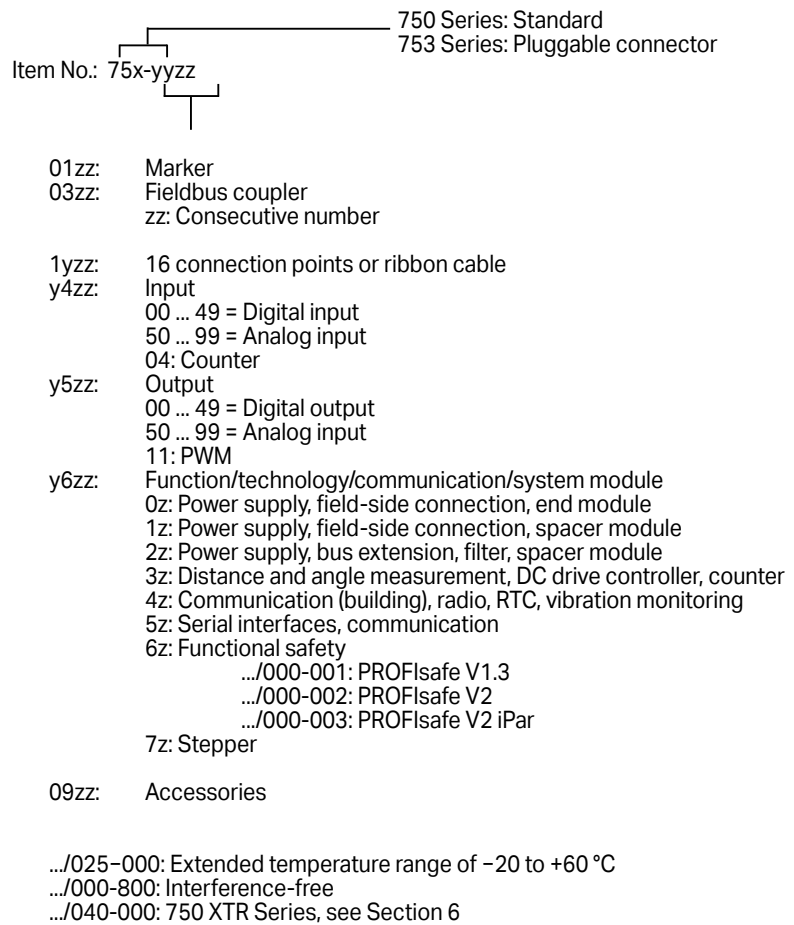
750 Series: Standard
753 Series: Pluggable connector

Item No.: 75x-yyzz

01zz: Marker
03zz: Fieldbus coupler
zz: Consecutive number

1yzz: 16 connection points or ribbon cable
y4zz: Input
00 ... 49 = Digital input
50 ... 99 = Analog input
04: Counter
y5zz: Output
00 ... 49 = Digital output
50 ... 99 = Analog input
11: PWM
y6zz: Function/technology/communication/system module
0z: Power supply, field-side connection, end module
1z: Power supply, field-side connection, spacer module
2z: Power supply, bus extension, filter, spacer module
3z: Distance and angle measurement, DC drive controller, counter
4z: Communication (building), radio, RTC, vibration monitoring
5z: Serial interfaces, communication
6z: Functional safety
.../000-001: PROFIsafe V1.3
.../000-002: PROFIsafe V2
.../000-003: PROFIsafe V2 iPar
7z: Stepper

09zz: Accessories

.../025–000: Extended temperature range of −20 to +60 °C
.../000-800: Interference-free
.../040-000: 750 XTR Series, see Section 6